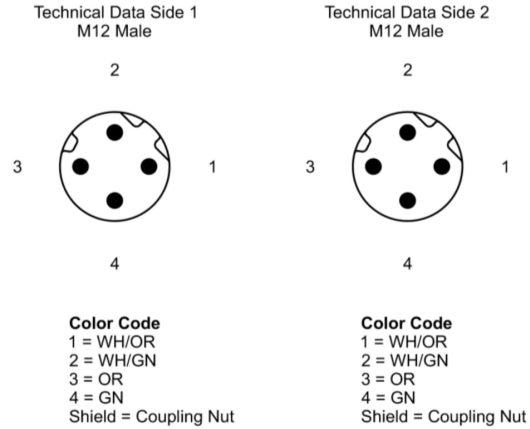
Technical Data Side 1
M12 Male

2

3

1

4

Color Code
1 = WH/OR
2 = WH/GN
3 = OR
4 = GN
Shield = Coupling Nut

Technical Data Side 2
M12 Male

2

3

1

4

Color Code
1 = WH/OR
2 = WH/GN
3 = OR
4 = GN
Shield = Coupling Nut